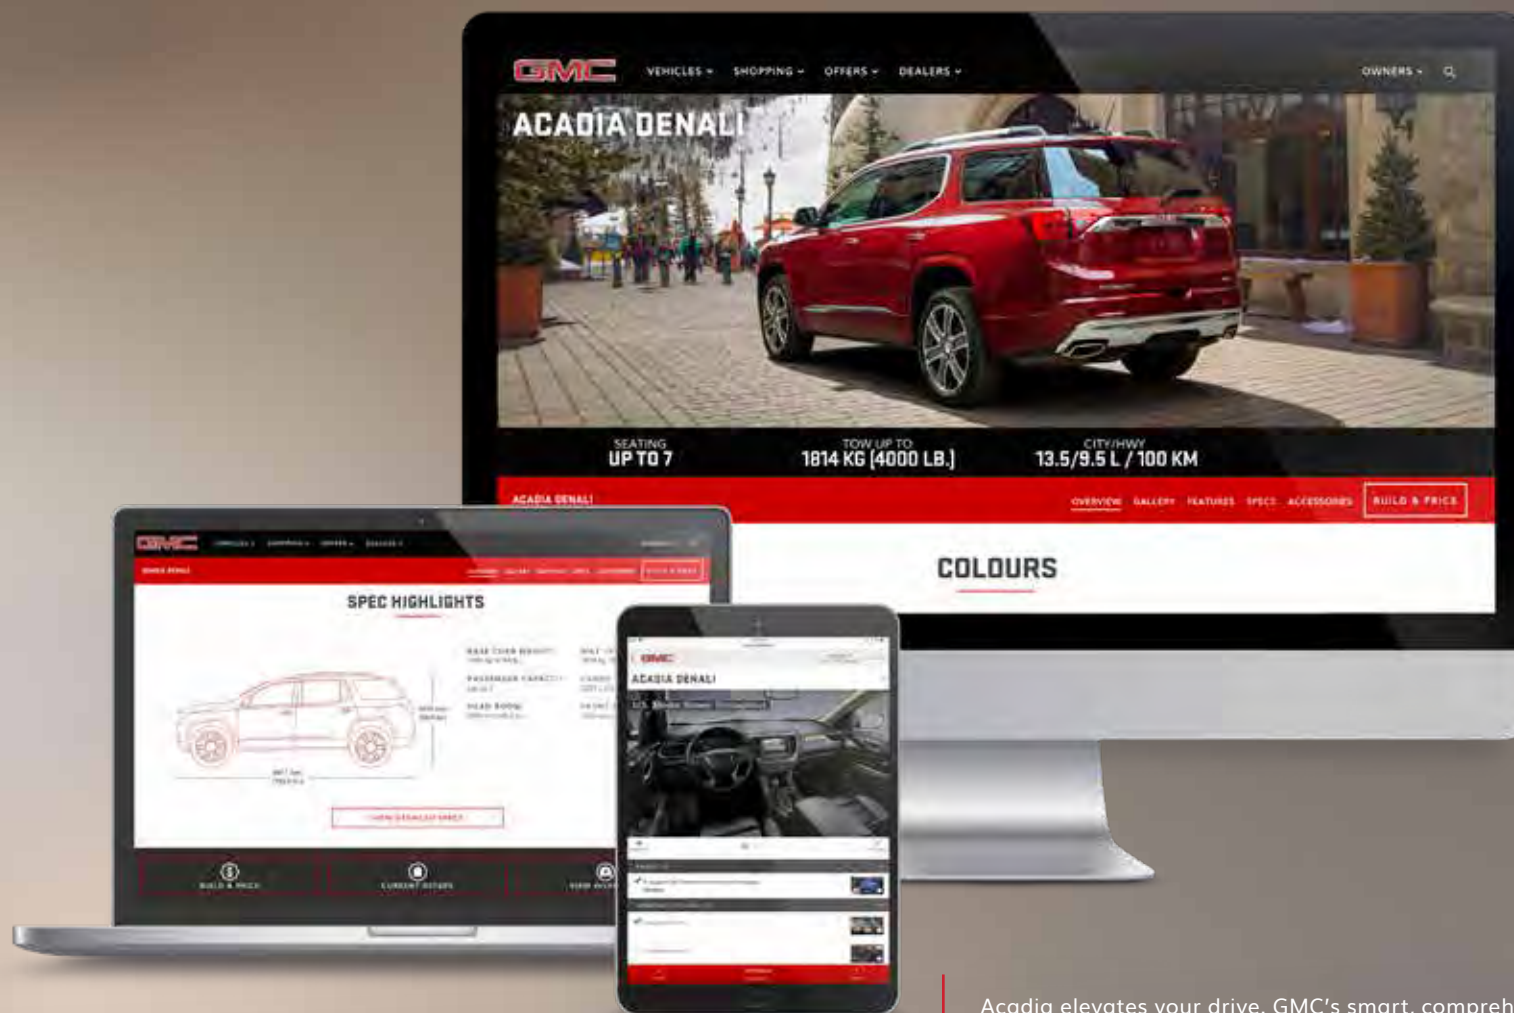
GMC VEHICLES SHOPPING OFFERS DEALERS OWNERS

ACADIA DENALI

SEATING
UP TO 7

TOW UP TO
1814 KG (4000 LB.)

CITY/HWY
13.5/9.5 L / 100 KM

ACADIA DENALI

OVERVIEW GALLERY FEATURES SPECS ACCESSORIES BUILD & PRICE

COLOURS

GMC

SPEC HIGHLIGHTS

BASE CURB WEIGHT

PASSENGER CAPACITY

HEAD ROOM

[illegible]

BUILD & PRICE

CURRENT OFFERS

GMC

ACADIA DENALI

Acadia elevates your drive. GMC's smart, compreh